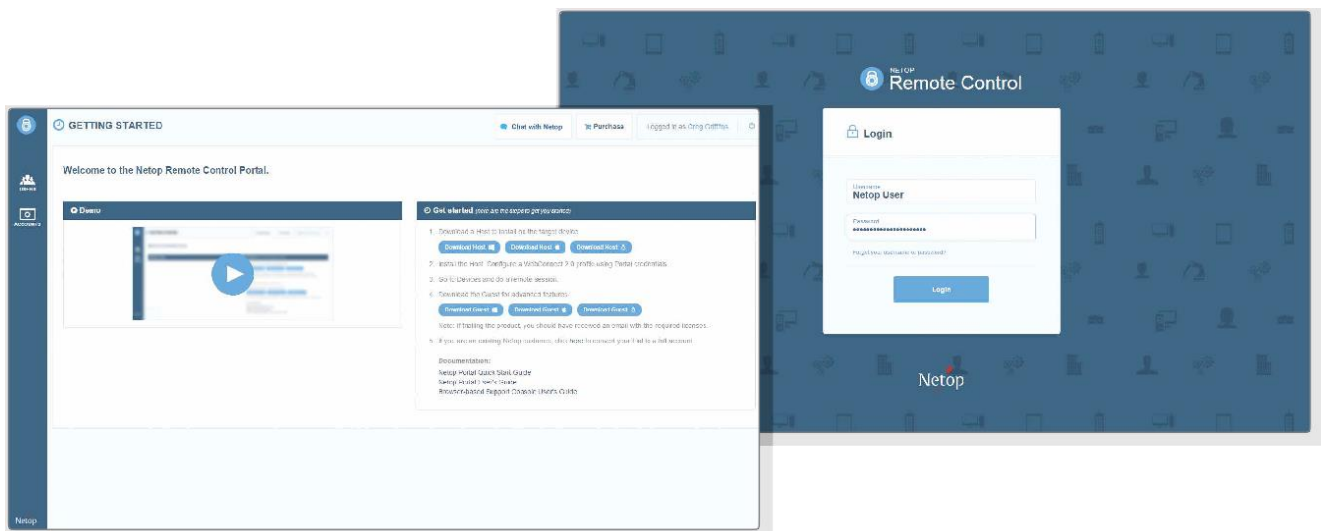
NETOP
Remote Control

Login

Username
Netop User

Password
••••••••••••••••••••

Forgot your username or password?

Login

Netop

GETTING STARTED

Chat with Netop

Purchase

Logged in as Greg Griffiths

Welcome to the Netop Remote Control Portal.

Demo

Get started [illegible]

1. Download a Host to install on the target device.

Download Host

Download Host

Download Host

2. Install the Host. Configure a WebConnect 2.0 profile using Portal credentials.

3. Go to Devices and do a remote session.

4. Download the Guest for advanced features.

Download Guest

Download Guest

Download Guest

Note: If trialing the product, you should have received an email with the required licenses.

5. If you are an existing Netop customer, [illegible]

Documentation:
Netop Portal Quick Start Guide
Netop Portal User's Guide
Browser-based Support Console User's Guide

Netop